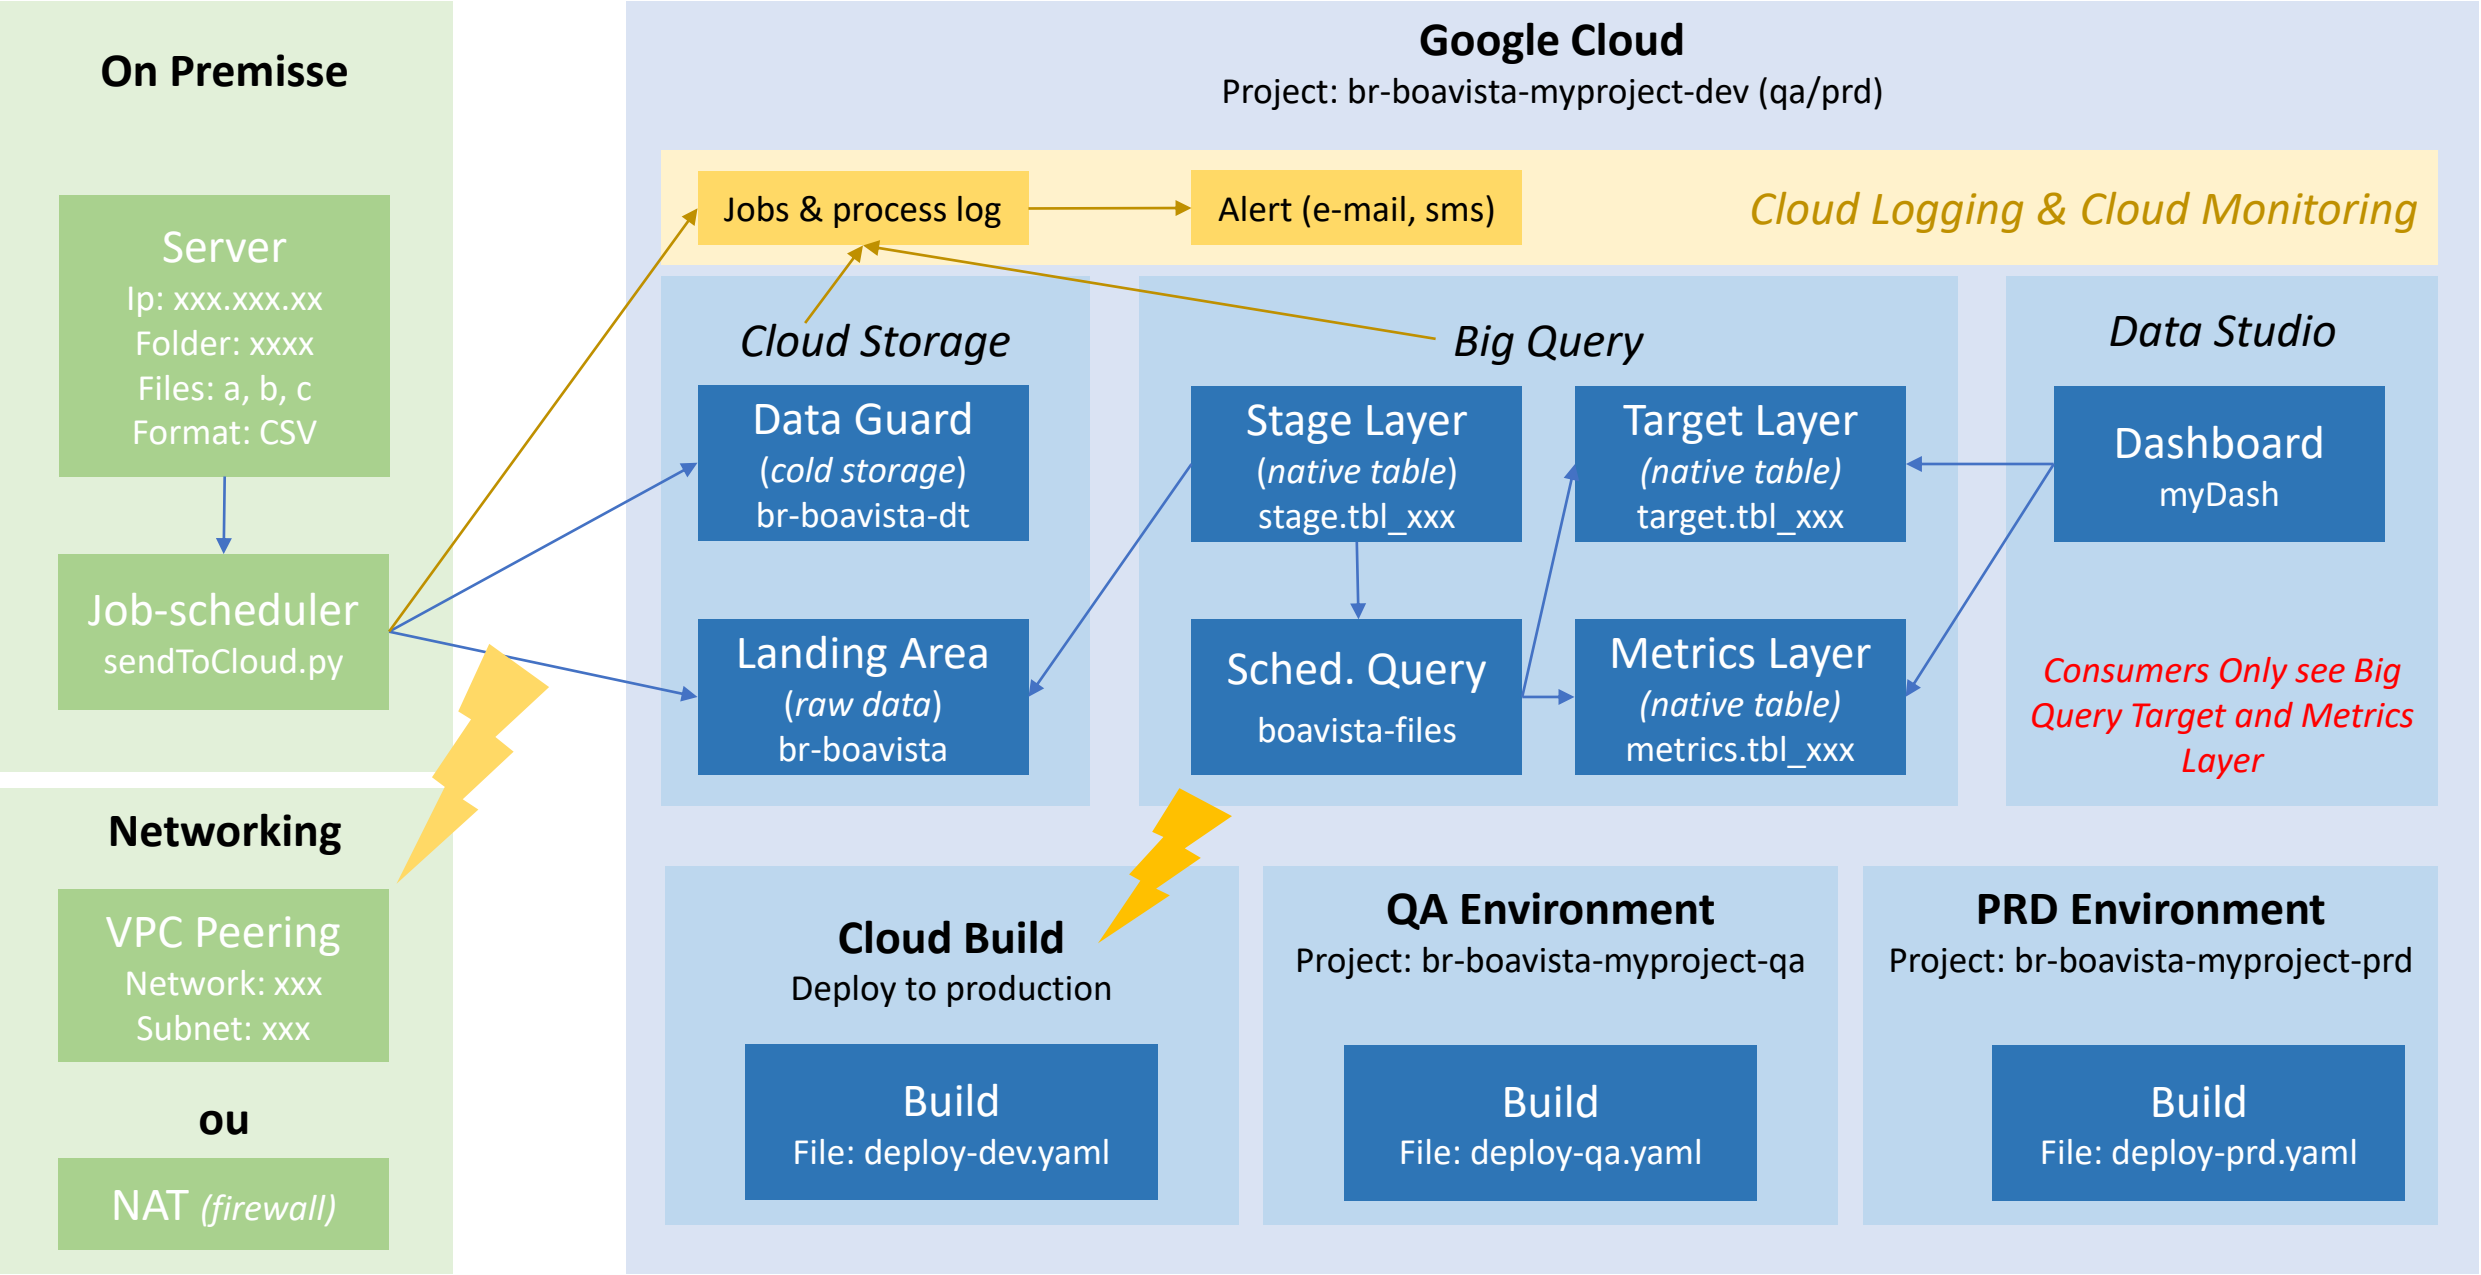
On Premisse

Server
Ip: xxx.xxx.xx
Folder: xxxx
Files: a, b, c
Format: CSV

Job-scheduler
sendToCloud.py

Networking

VPC Peering
Network: xxx
Subnet: xxx

ou

NAT (firewall)

Google Cloud
Project: br-boavista-myproject-dev (qa/prd)

Jobs & process log

Alert (e-mail, sms)

Cloud Logging & Cloud Monitoring

Cloud Storage

Data Guard
(cold storage)
br-boavista-dt

Landing Area
(raw data)
br-boavista

Big Query

Stage Layer
(native table)
stage.tbl_xxx

Target Layer
(native table)
target.tbl_xxx

Sched. Query
boavista-files

Metrics Layer
(native table)
metrics.tbl_xxx

Data Studio

Dashboard
myDash

Consumers Only see Big Query Target and Metrics Layer

Cloud Build
Deploy to production

Build
File: deploy-dev.yaml

QA Environment
Project: br-boavista-myproject-qa

Build
File: deploy-qa.yaml

PRD Environment
Project: br-boavista-myproject-prd

Build
File: deploy-prd.yaml